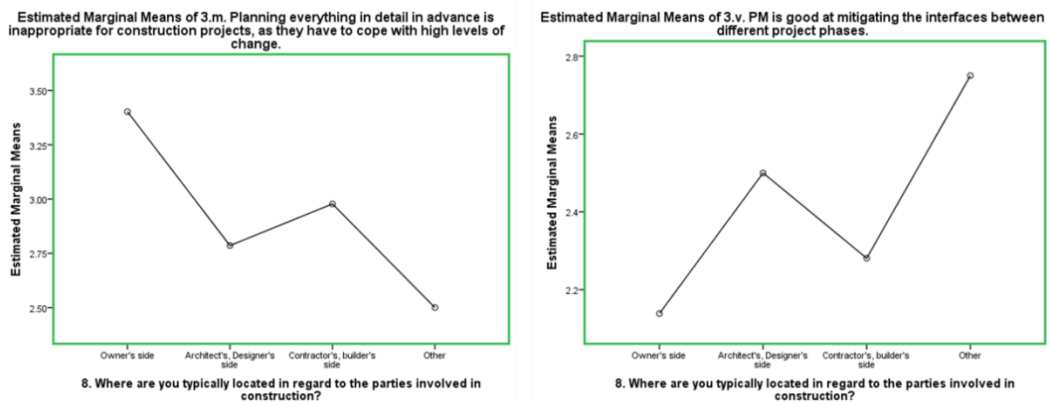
Estimated Marginal Means of 3.m. Planning everything in detail in advance is inappropriate for construction projects, as they have to cope with high levels of change.

Estimated Marginal Means

3.50
3.25
3.00
2.75
2.50

Owner's side
Architect's, Designer's side
Contractor's, builder's side
Other

8. Where are you typically located in regard to the parties involved in construction?

Estimated Marginal Means of 3.v. PM is good at mitigating the interfaces between different project phases.

Estimated Marginal Means

2.8
2.6
2.4
2.2

Owner's side
Architect's, Designer's side
Contractor's, builder's side
Other

8. Where are you typically located in regard to the parties involved in construction?